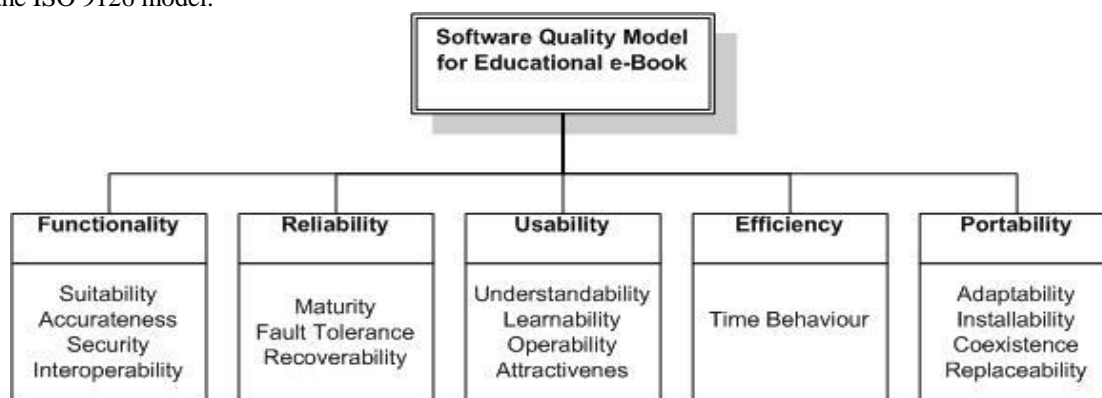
the ISO 9126 model.

Software Quality Model for Educational e-Book

Functionality

Suitability
Accurateness
Security
Interoperability

Reliability

Maturity
Fault Tolerance
Recoverability

Usability

Understandability
Learnability
Operability
Attractivenes

Efficiency

Time Behaviour

Portability

Adaptability
Installability
Coexistence
Replaceability